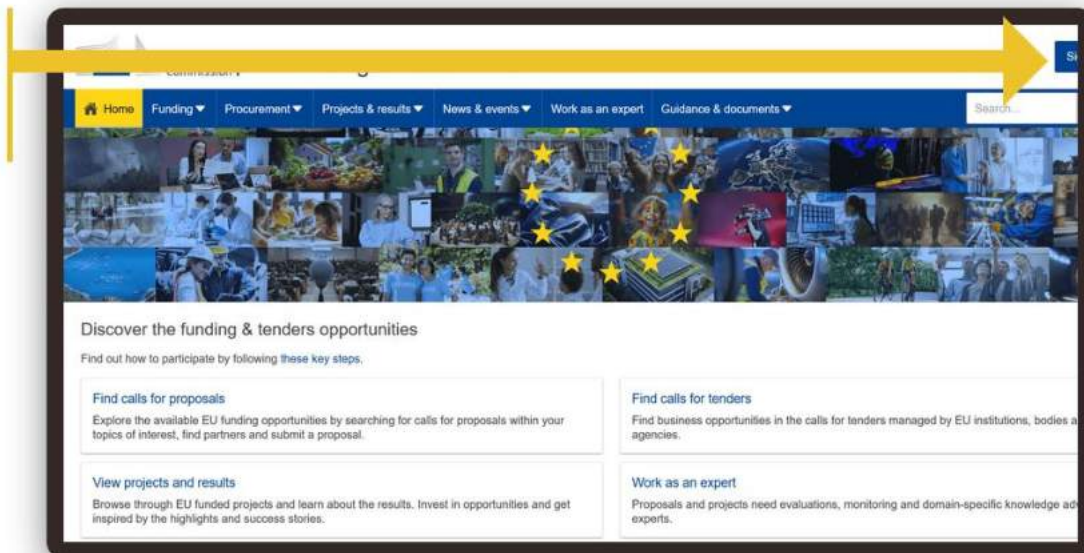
Commission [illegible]

Si

Home Funding ▾ Procurement ▾ Projects & results ▾ News & events ▾ Work as an expert Guidance & documents ▾

Search...

Discover the funding & tenders opportunities

Find out how to participate by following these key steps.

Find calls for proposals

Explore the available EU funding opportunities by searching for calls for proposals within your topics of interest, find partners and submit a proposal.

Find calls for tenders

Find business opportunities in the calls for tenders managed by EU institutions, bodies a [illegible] agencies.

View projects and results

Browse through EU funded projects and learn about the results. Invest in opportunities and get inspired by the highlights and success stories.

Work as an expert

Proposals and projects need evaluations, monitoring and domain-specific knowledge adv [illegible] experts.